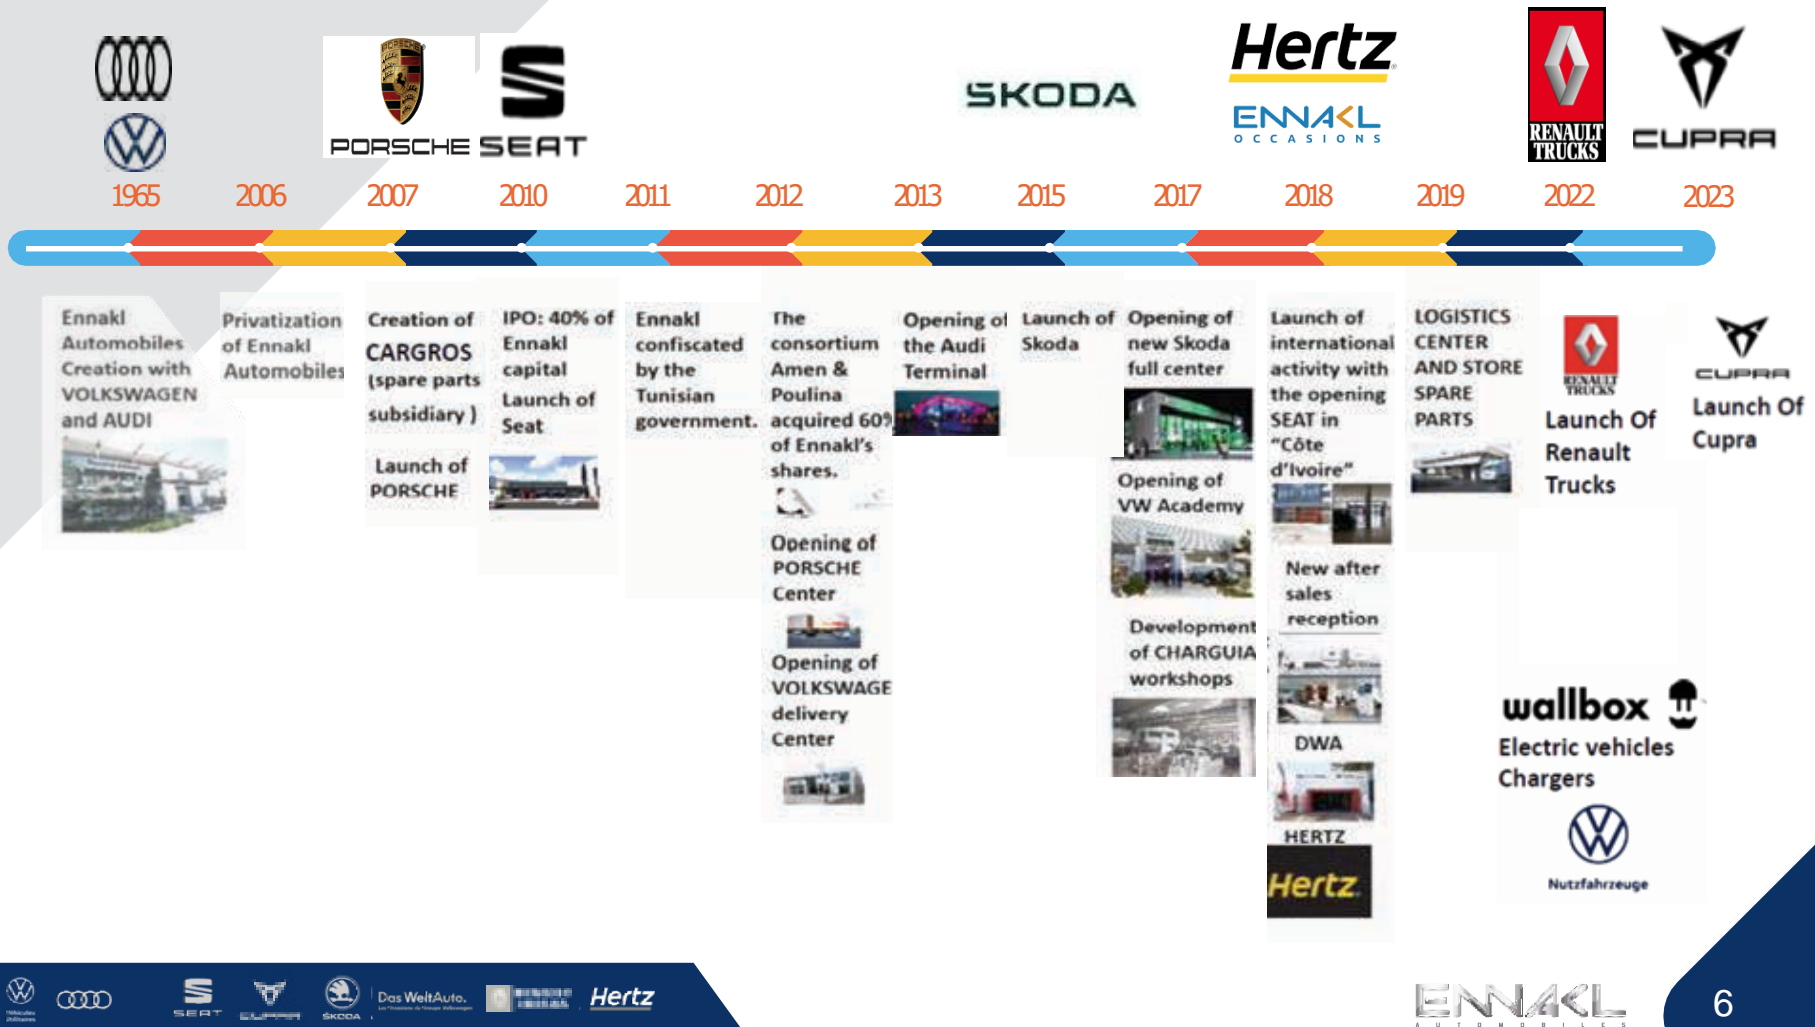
PORSCHE SEAT SKODA Hertz ENNAKL OCCASIONS RENAULT TRUCKS CUPRA

1965 2006 2007 2010 2011 2012 2013 2015 2017 2018 2019 2022 2023

Ennakl Automobiles Creation with VOLKSWAGEN and AUDI

Privatization of Ennakl Automobiles

Creation of CARGROS (spare parts subsidiary )

Launch of PORSCHE

IPO: 40% of Ennakl capital

Launch of Seat

Ennakl confiscated by the Tunisian government.

The consortium Amen & Poulina acquired 60% of Ennakl's shares.

Opening of PORSCHE Center

Opening of VOLKSWAGE delivery Center

Opening of the Audi Terminal

Launch of Skoda

Opening of new Skoda full center

Opening of VW Academy

Development of CHARGUIA workshops

Launch of international activity with the opening SEAT in "Côte d'Ivoire"

New after sales reception

DWA

HERTZ

Hertz

LOGISTICS CENTER AND STORE SPARE PARTS

RENAULT TRUCKS

Launch Of Renault Trucks

CUPRA

Launch Of Cupra

wallbox

Electric vehicles Chargers

Nutzfahrzeuge

SEAT CUPRA ŠKODA Das WeltAuto. Hertz

ENNAKL AUTOMOBILES

6